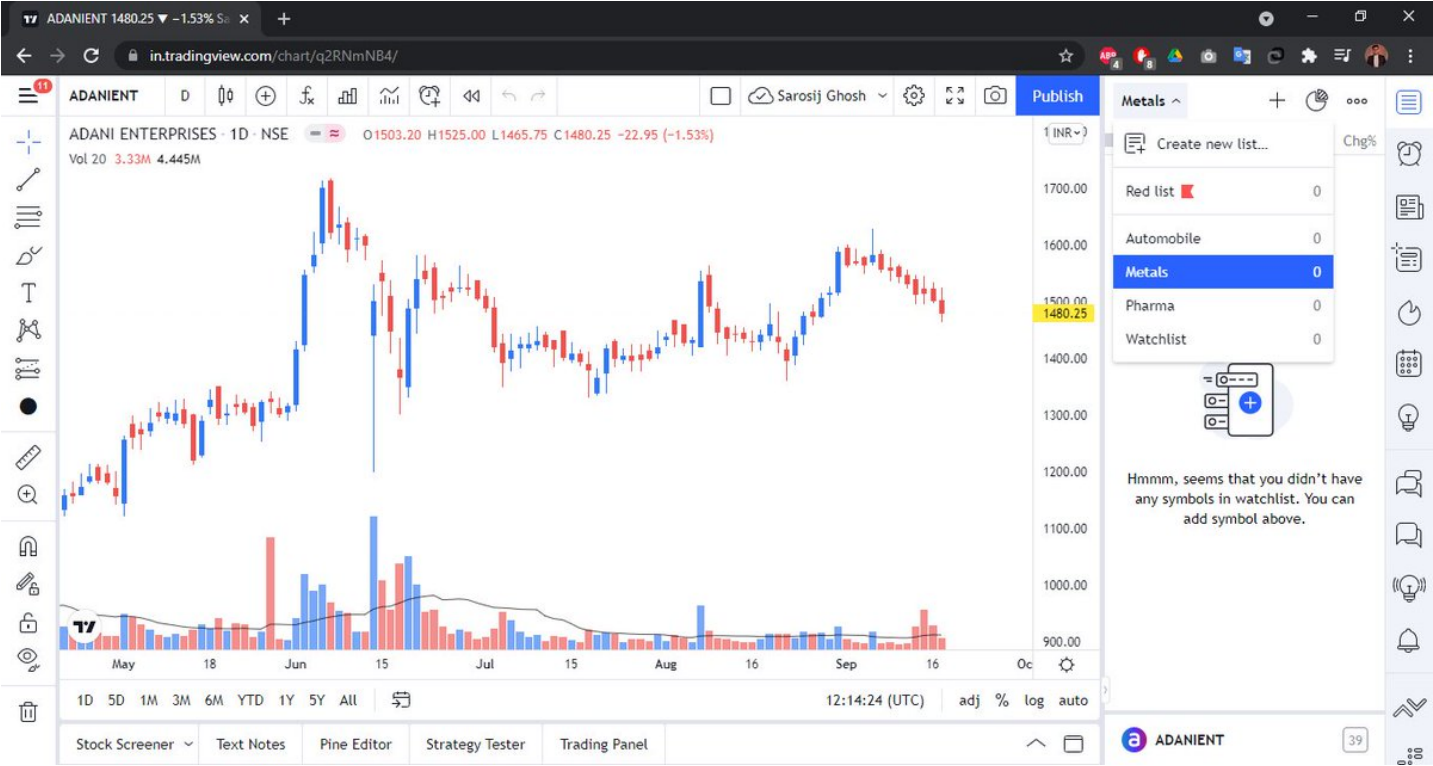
ADANIENT 1480.25 ▼ −1.53% Sa ×
+
in.tradingview.com/chart/q2RNmNB4/
11
ADANIENT D
Sarosij Ghosh
Publish
Metals
ADANI ENTERPRISES · 1D · NSE O1503.20 H1525.00 L1465.75 C1480.25 −22.95 (−1.53%)
Vol 20 3.33M 4.445M
INR
Chg%
Create new list...
Red list 0
Automobile 0
Metals 0
Pharma 0
Watchlist 0
1700.00
1600.00
1500.00
1480.25
1400.00
1300.00
1200.00
1100.00
1000.00
900.00
Hmmm, seems that you didn't have any symbols in watchlist. You can add symbol above.
May 18 Jun 15 Jul 15 Aug 16 Sep 16 Oc
1D 5D 1M 3M 6M YTD 1Y 5Y All
12:14:24 (UTC) adj % log auto
Stock Screener Text Notes Pine Editor Strategy Tester Trading Panel
ADANIENT 39